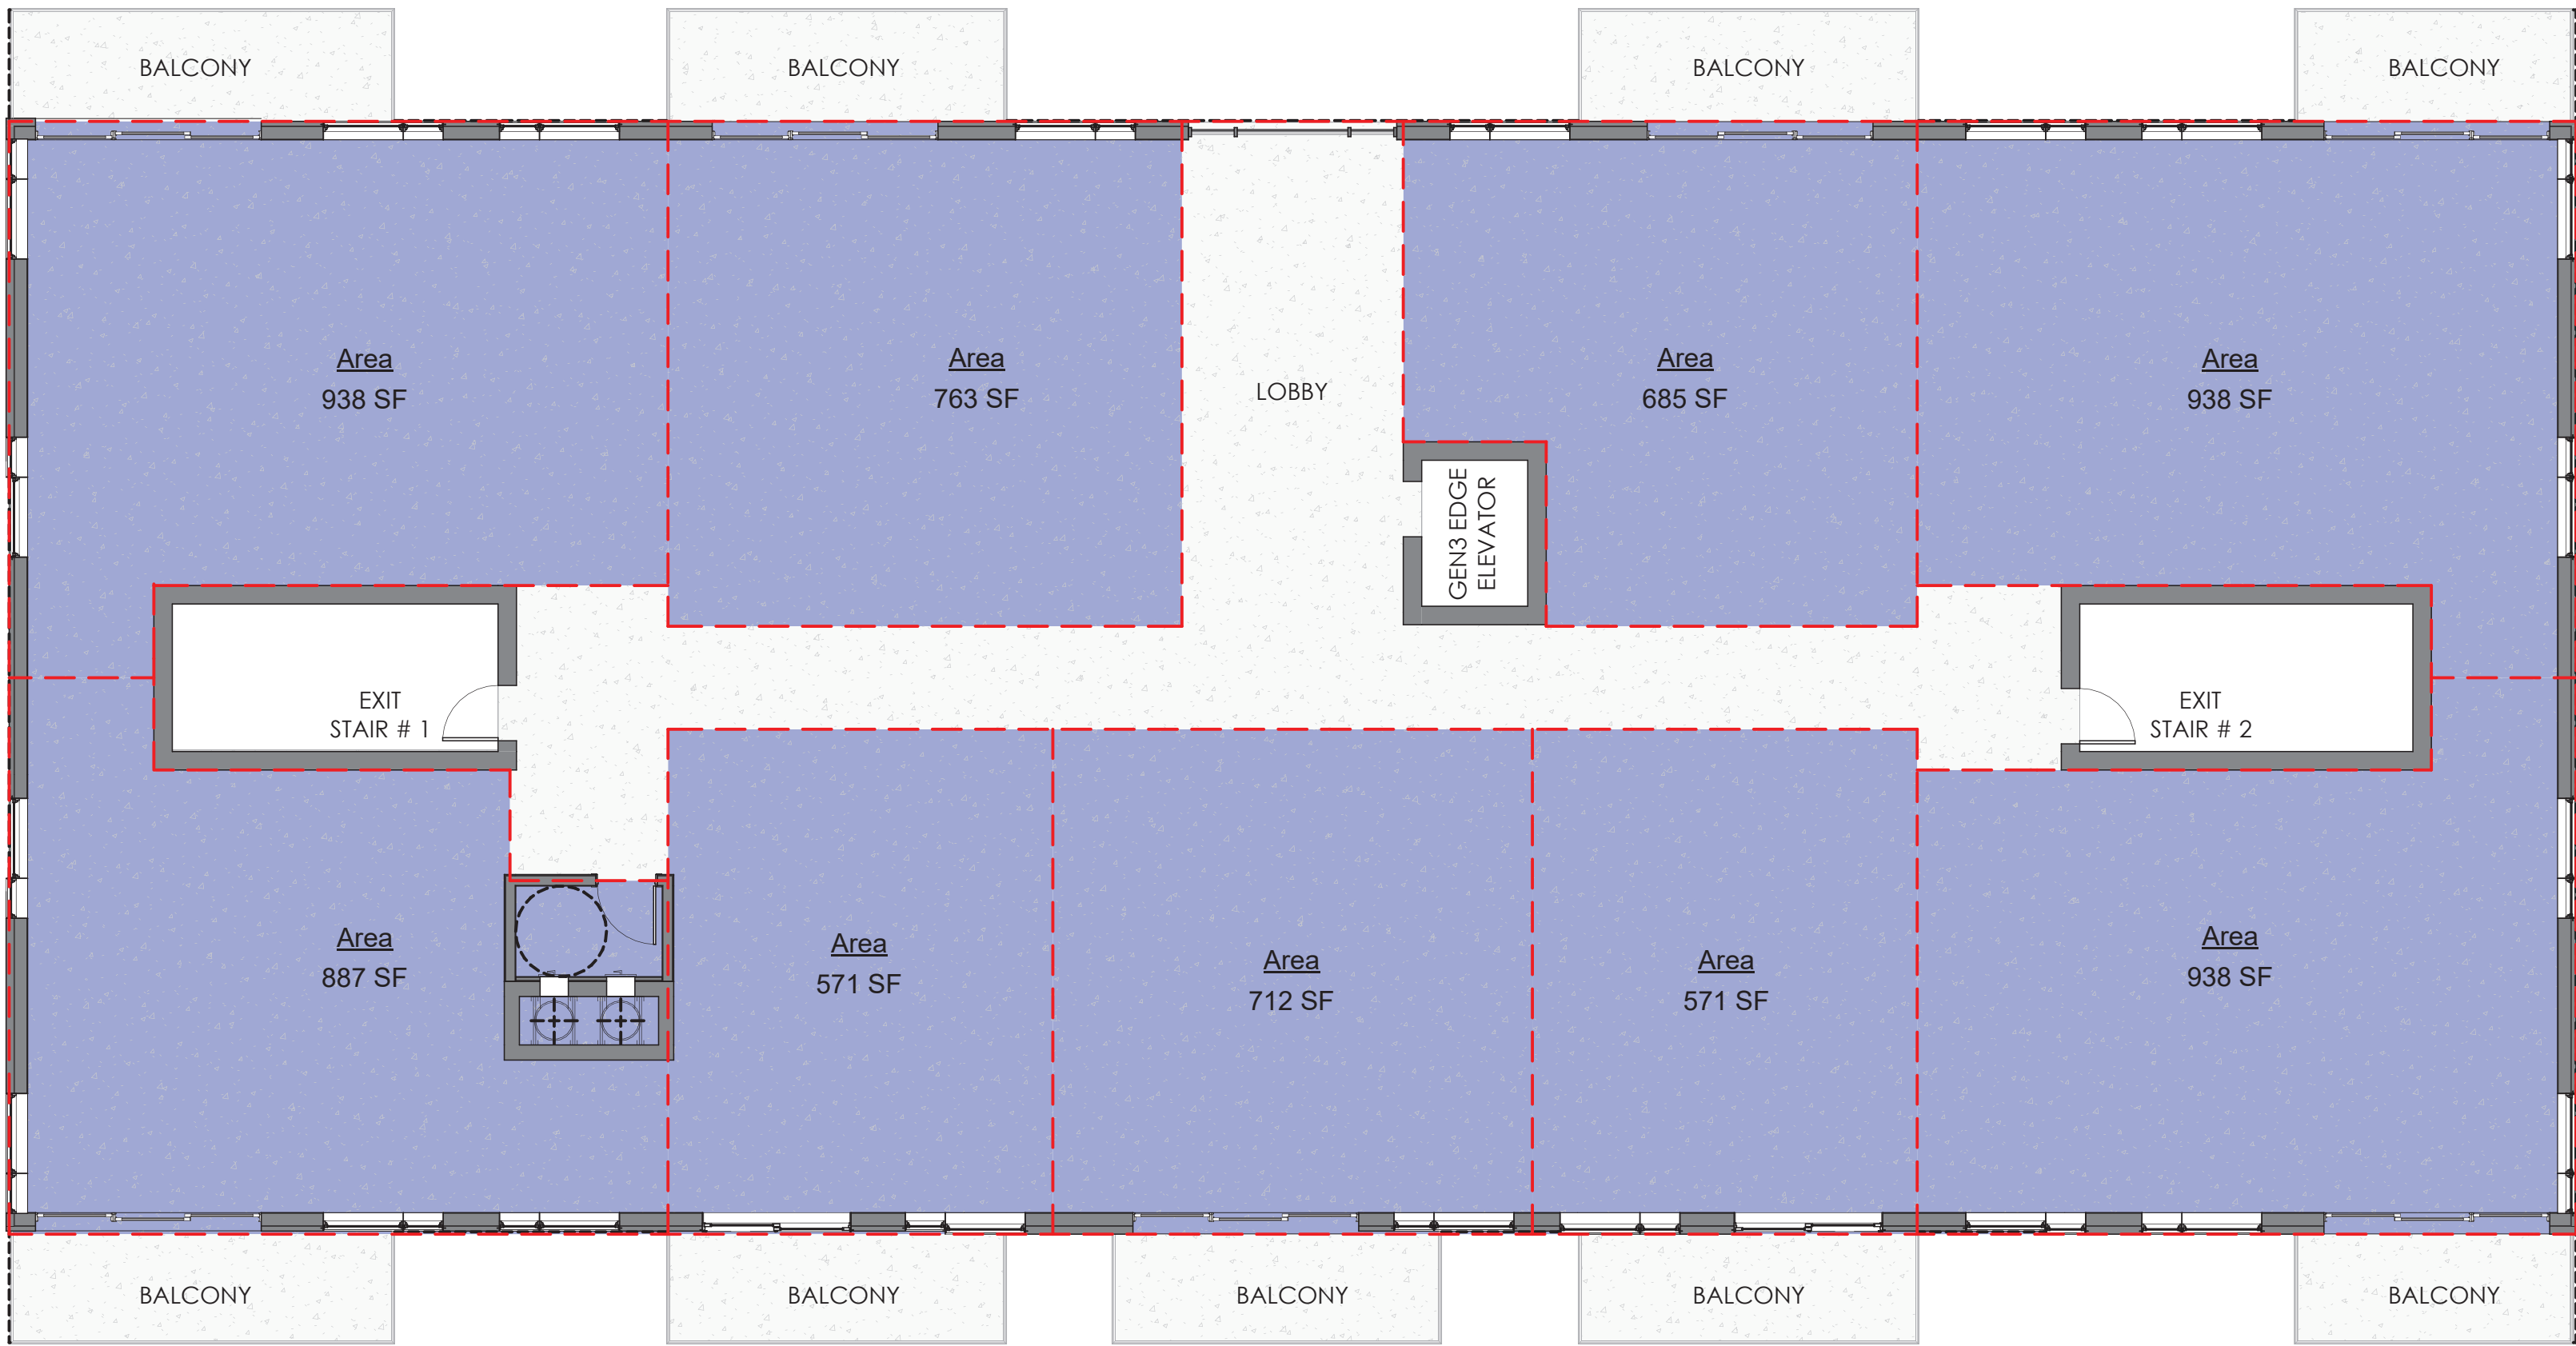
BALCONY

BALCONY

BALCONY

BALCONY

Area
938 SF

Area
763 SF

LOBBY

Area
685 SF

Area
938 SF

GEN3 EDGE
ELEVATOR

EXIT
STAIR # 1

EXIT
STAIR # 2

Area
887 SF

Area
571 SF

Area
712 SF

Area
571 SF

Area
938 SF

BALCONY

BALCONY

BALCONY

BALCONY

BALCONY